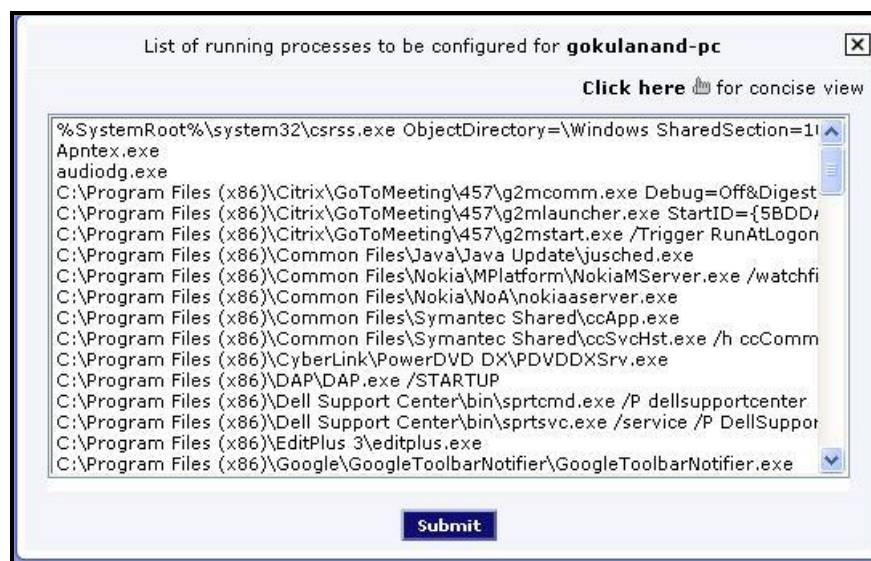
List of running processes to be configured for **gokulanand-pc**

**Click here** for concise view

%SystemRoot%\system32\csrss.exe ObjectDirectory=\Windows SharedSection=1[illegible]
Apntex.exe
audiodg.exe
C:\Program Files (x86)\Citrix\GoToMeeting\457\g2mcomm.exe Debug=Off&Digest
C:\Program Files (x86)\Citrix\GoToMeeting\457\g2mlauncher.exe StartID={5BDD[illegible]
C:\Program Files (x86)\Citrix\GoToMeeting\457\g2mstart.exe /Trigger RunAtLogon
C:\Program Files (x86)\Common Files\Java\Java Update\jusched.exe
C:\Program Files (x86)\Common Files\Nokia\MPlatform\NokiaMServer.exe /watchfi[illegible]
C:\Program Files (x86)\Common Files\Nokia\NoA\nokiaaserver.exe
C:\Program Files (x86)\Common Files\Symantec Shared\ccApp.exe
C:\Program Files (x86)\Common Files\Symantec Shared\ccSvcHst.exe /h ccComm
C:\Program Files (x86)\CyberLink\PowerDVD DX\PDVDDXSrv.exe
C:\Program Files (x86)\DAP\DAP.exe /STARTUP
C:\Program Files (x86)\Dell Support Center\bin\sprtcmd.exe /P dellsupportcenter
C:\Program Files (x86)\Dell Support Center\bin\sprtsvc.exe /service /P DellSuppor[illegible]
C:\Program Files (x86)\EditPlus 3\editplus.exe
C:\Program Files (x86)\Google\GoogleToolbarNotifier\GoogleToolbarNotifier.exe

Submit